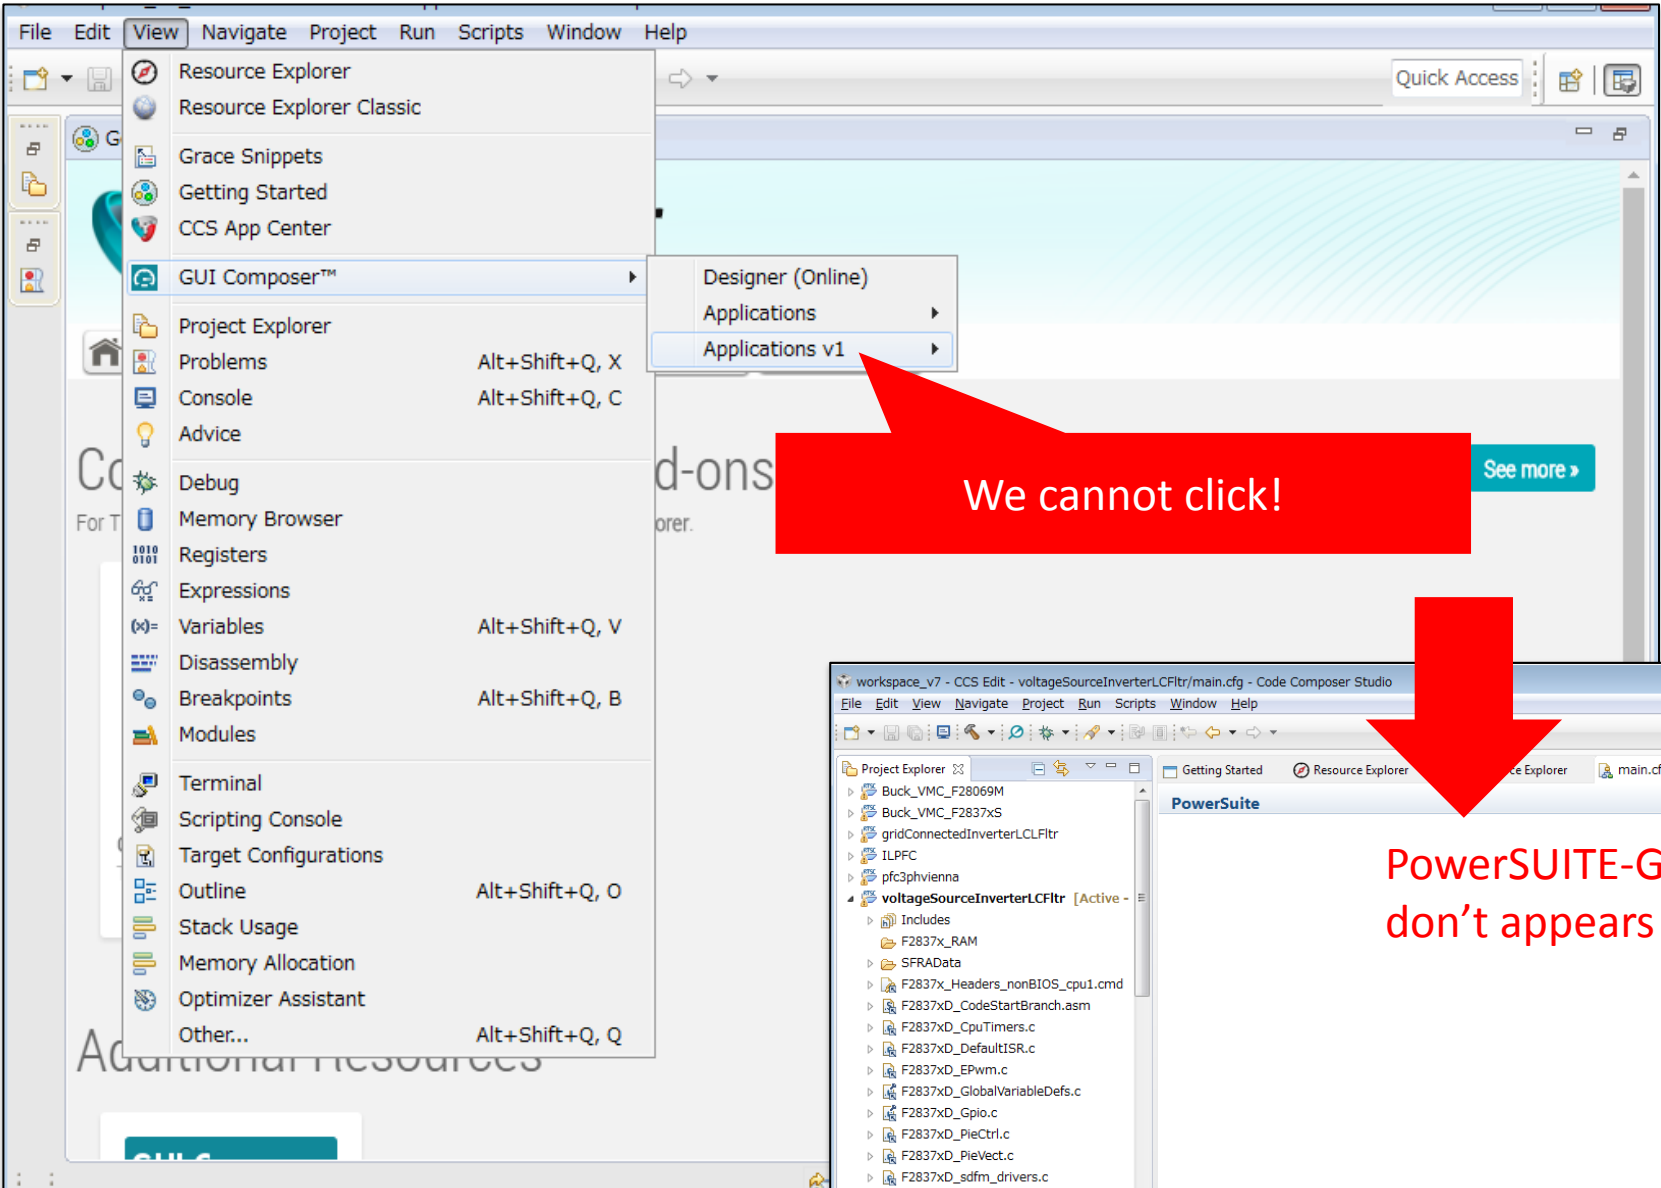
File Edit View Navigate Project Run Scripts Window Help

Quick Access

Resource Explorer
Resource Explorer Classic
Grace Snippets
Getting Started
CCS App Center
GUI Composer™
Project Explorer
Problems Alt+Shift+Q, X
Console Alt+Shift+Q, C
Advice
Debug
Memory Browser
Registers
Expressions
Variables Alt+Shift+Q, V
Disassembly
Breakpoints Alt+Shift+Q, B
Modules
Terminal
Scripting Console
Target Configurations
Outline Alt+Shift+Q, O
Stack Usage
Memory Allocation
Optimizer Assistant
Other... Alt+Shift+Q, Q

Designer (Online)
Applications
Applications v1

Co
For T
d-ons
orer.
See more »

We cannot click!

Additional Resources

workspace_v7 - CCS Edit - voltageSourceInverterLCFltr/main.cfg - Code Composer Studio
File Edit View Navigate Project Run Scripts Window Help
Project Explorer
Buck_VMC_F28069M
Buck_VMC_F2837xS
gridConnectedInverterLCLFltr
ILPFC
pfc3phvienna
voltageSourceInverterLCFltr [Active -
Includes
F2837x_RAM
SFRAData
F2837x_Headers_nonBIOS_cpu1.cmd
F2837xD_CodeStartBranch.asm
F2837xD_CpuTimers.c
F2837xD_DefaultISR.c
F2837xD_EPwm.c
F2837xD_GlobalVariableDefs.c
F2837xD_Gpio.c
F2837xD_PieCtrl.c
F2837xD_PieVect.c
F2837xD_sdfm_drivers.c
Getting Started
Resource Explorer
e Explorer
main.cf
PowerSuite

PowerSUITE-G
don’t appears